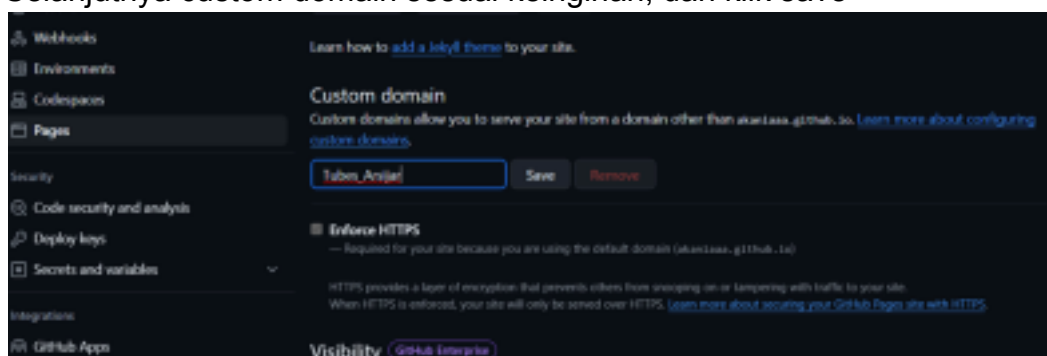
Selanjutnya custom domain sesuai keinginan, dan klik save

Webhooks
Environments
Codespaces
Pages
Security
Code security and analysis
Deploy keys
Secrets and variables
Integrations
GitHub Apps

Learn how to add a Jekyll theme to your site.

Custom domain

Custom domains allow you to serve your site from a domain other than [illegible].github.io. Learn more about configuring custom domains.

Tubes_Arsijar

Save

Remove

Enforce HTTPS

— Required for your site because you are using the default domain ([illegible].github.io)

HTTPS provides a layer of encryption that prevents others from snooping on or tampering with traffic to your site. When HTTPS is enforced, your site will only be served over HTTPS. Learn more about securing your GitHub Pages site with HTTPS.

Visibility GitHub Enterprise